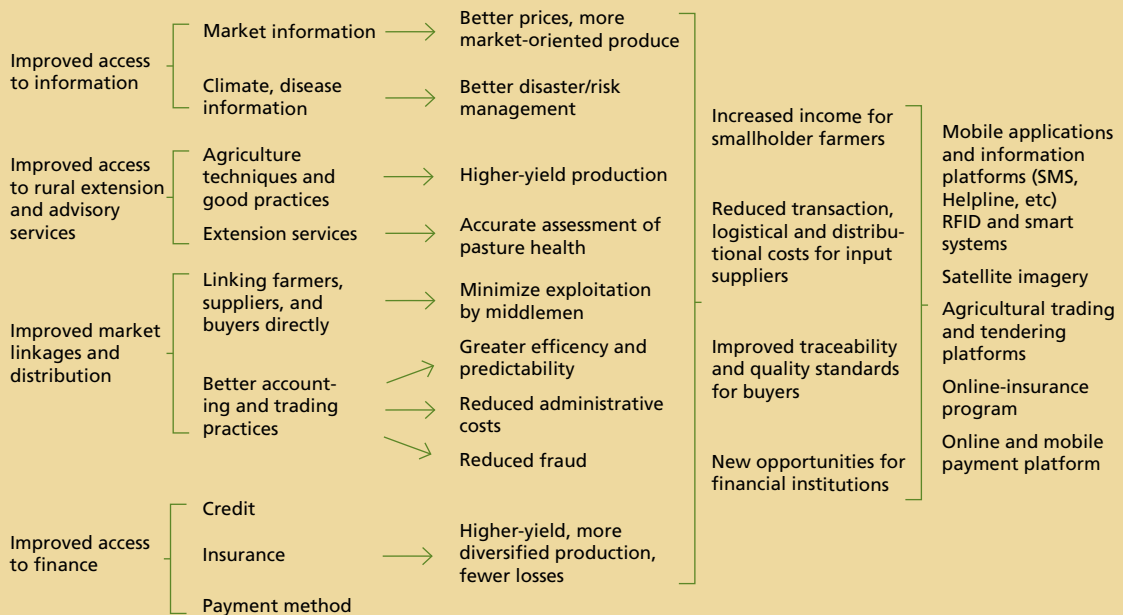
Improved access to information

Market information

Better prices, more market-oriented produce

Climate, disease information

Better disaster/risk management

Improved access to rural extension and advisory services

Agriculture techniques and good practices

Higher-yield production

Extension services

Accurate assessment of pasture health

Improved market linkages and distribution

Linking farmers, suppliers, and buyers directly

Minimize exploitation by middlemen

Better accounting and trading practices

Greater efficency and predictability

Reduced administrative costs

Reduced fraud

Improved access to finance

Credit

Insurance

Payment method

Higher-yield, more diversified production, fewer losses

Increased income for smallholder farmers

Reduced transaction, logistical and distributional costs for input suppliers

Improved traceability and quality standards for buyers

New opportunities for financial institutions

Mobile applications and information platforms (SMS, Helpline, etc)
RFID and smart systems

Satellite imagery

Agricultural trading and tendering platforms

Online-insurance program

Online and mobile payment platform